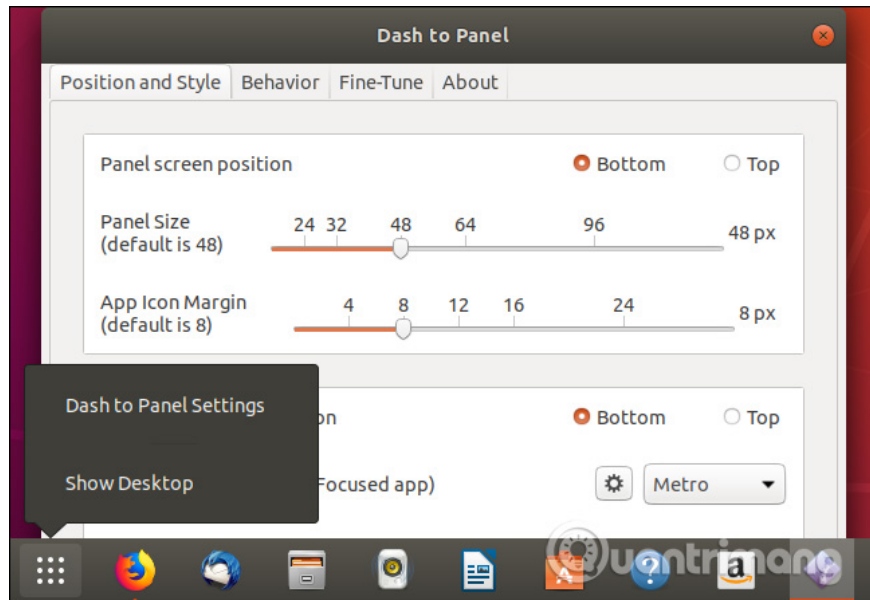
Dash to Panel

Position and Style | Behavior | Fine-Tune | About

Panel screen position
Bottom
Top

Panel Size
(default is 48)
24 32 48 64 96
48 px

App Icon Margin
(default is 8)
4 8 12 16 24
8 px

Dash to Panel Settings
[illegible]on
Bottom
Top

Show Desktop
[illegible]Focused app)
Metro

uantrimang